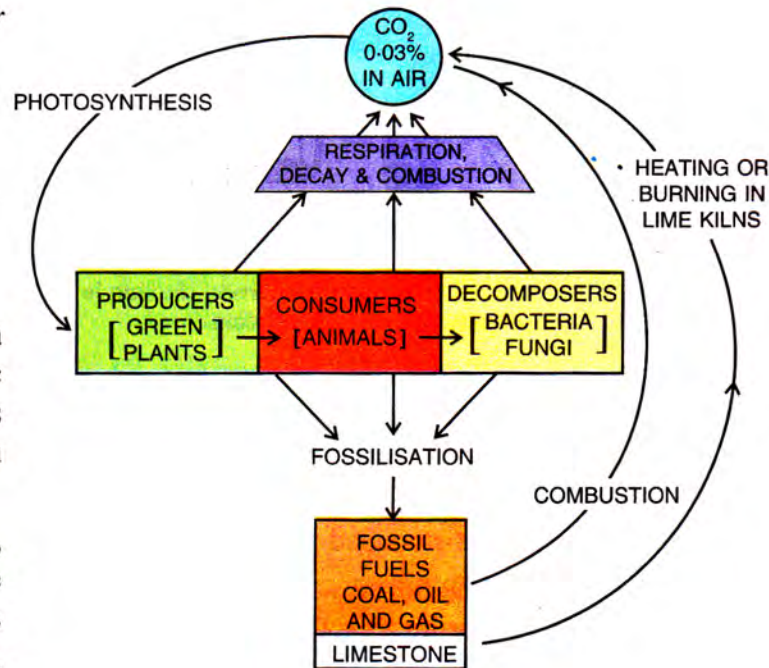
$CO_2$
0·03%
IN AIR

PHOTOSYNTHESIS

RESPIRATION, DECAY & COMBUSTION

· HEATING OR BURNING IN LIME KILNS

PRODUCERS [GREEN PLANTS]

CONSUMERS [ANIMALS]

DECOMPOSERS [BACTERIA FUNGI]

FOSSILISATION

COMBUSTION

FOSSIL FUELS COAL, OIL AND GAS

LIMESTONE